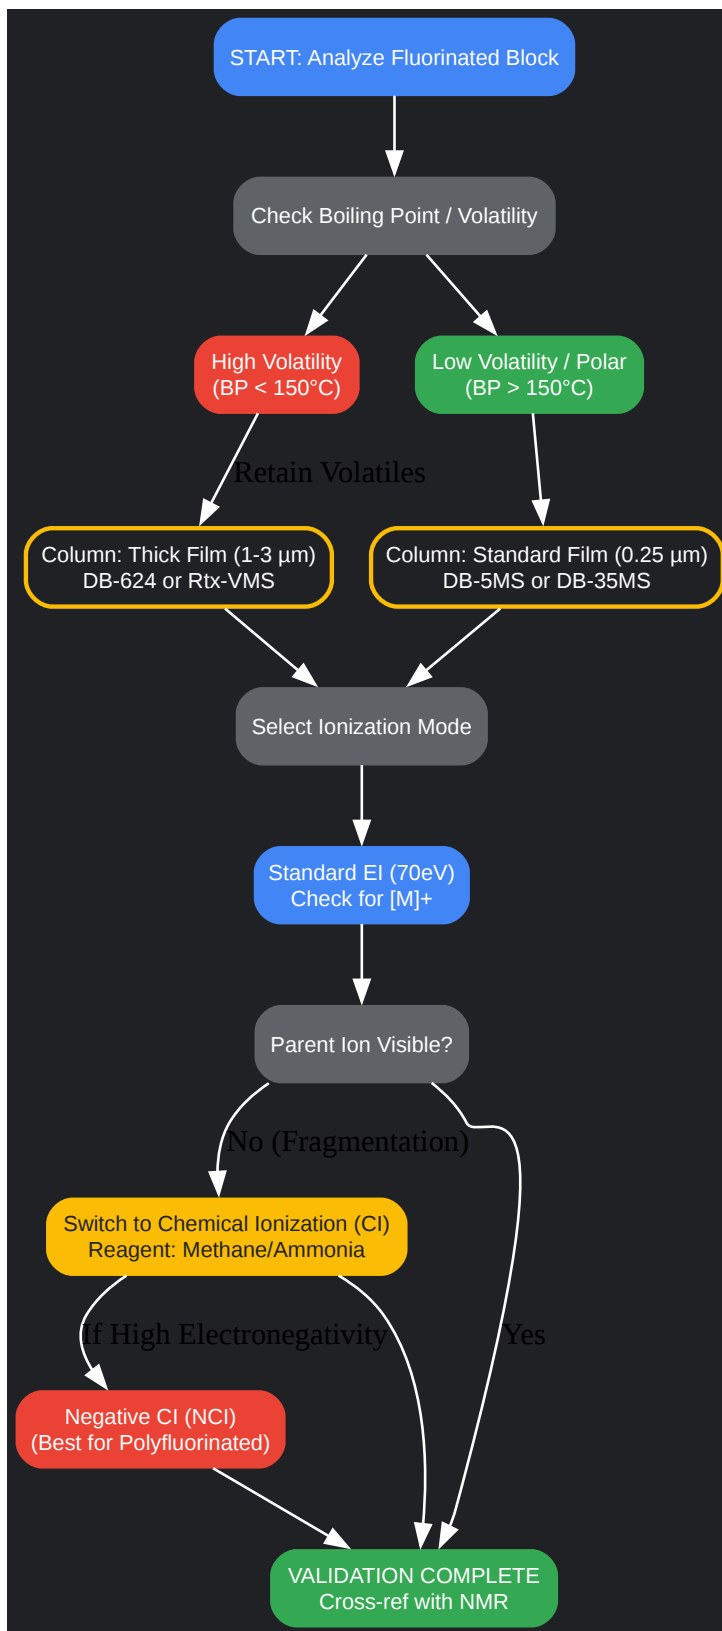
START: Analyze Fluorinated Block

Check Boiling Point / Volatility

High Volatility
(BP < 150°C)

Low Volatility / Polar
(BP > 150°C)

Retain Volatiles

Column: Thick Film (1-3 µm)
DB-624 or Rtx-VMS

Column: Standard Film (0.25 µm)
DB-5MS or DB-35MS

Select Ionization Mode

Standard EI (70eV)
Check for [M]+

Parent Ion Visible?

No (Fragmentation)

Switch to Chemical Ionization (CI)
Reagent: Methane/Ammonia

If High Electronegativity

Yes

Negative CI (NCI)
(Best for Polyfluorinated)

VALIDATION COMPLETE
Cross-ref with NMR